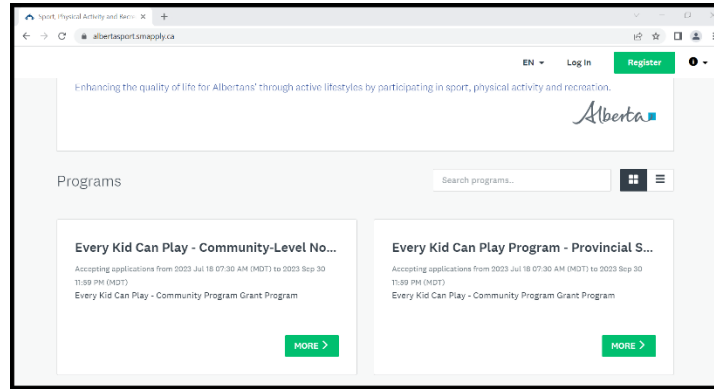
Sport, Physical Activity and Recre ×  +

albertasport.smapply.ca

EN ▾  Log In  Register

Enhancing the quality of life for Albertans' through active lifestyles by participating in sport, physical activity and recreation.

Alberta

Programs

Search programs...

Every Kid Can Play - Community-Level No...

Accepting applications from 2023 Jul 18 07:30 AM (MDT) to 2023 Sep 30 11:59 PM (MDT)

Every Kid Can Play - Community Program Grant Program

MORE >

Every Kid Can Play Program - Provincial S...

Accepting applications from 2023 Jul 18 07:30 AM (MDT) to 2023 Sep 30 11:59 PM (MDT)

Every Kid Can Play - Community Program Grant Program

MORE >